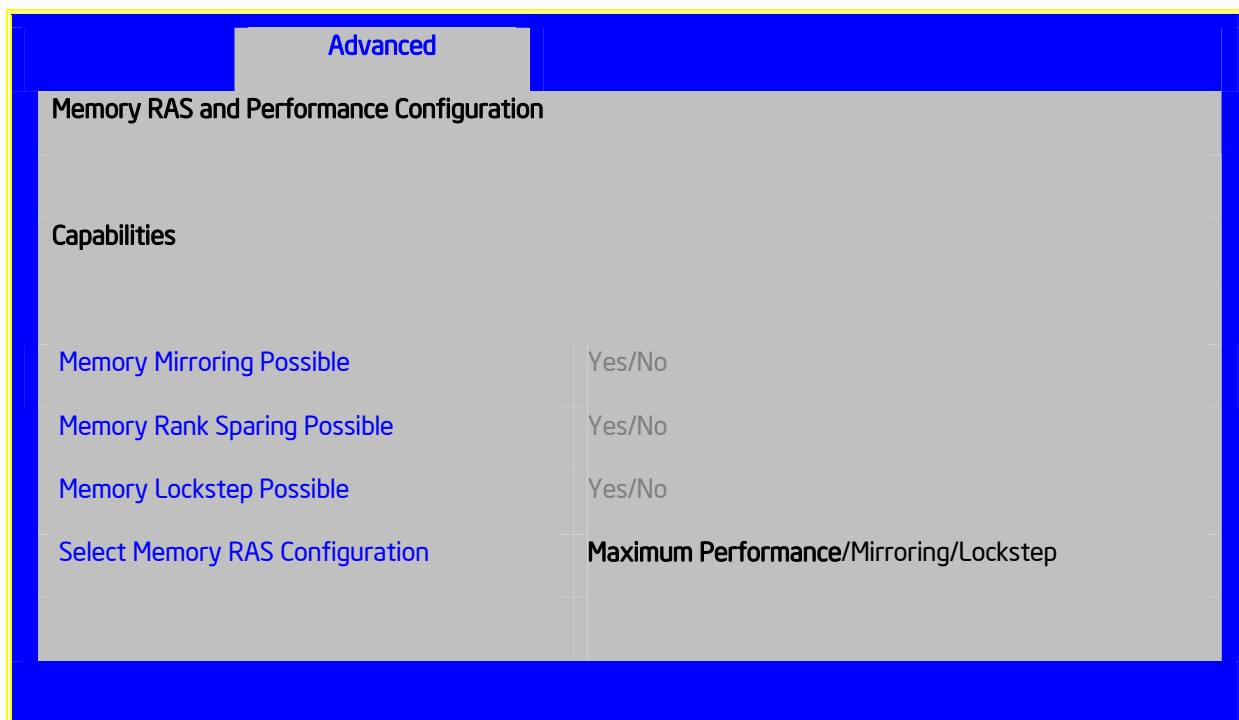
Advanced

Memory RAS and Performance Configuration

Capabilities

| | |
|---|---|
| Memory Mirroring Possible | Yes/No |
| Memory Rank Sparing Possible | Yes/No |
| Memory Lockstep Possible | Yes/No |
| Select Memory RAS Configuration | Maximum Performance/Mirroring/Lockstep |